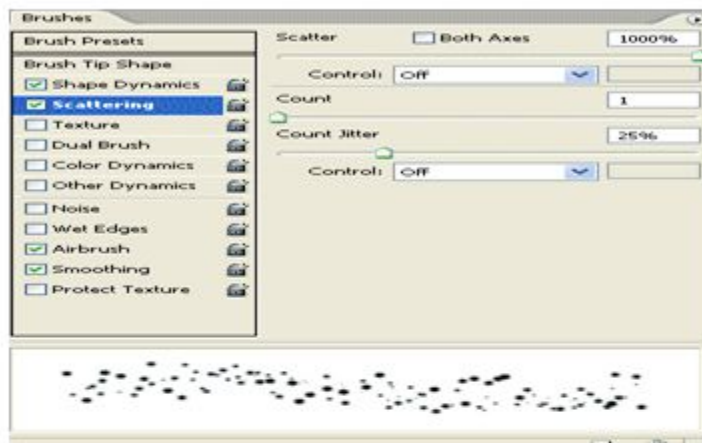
Brushes

Brush Presets

Brush Tip Shape

Shape Dynamics

Scattering

Texture

Dual Brush

Color Dynamics

Other Dynamics

Noise

Wet Edges

Airbrush

Smoothing

Protect Texture

Scatter

Both Axes

1000%

Control: Off

Count

1

Count Jitter

25%

Control: Off